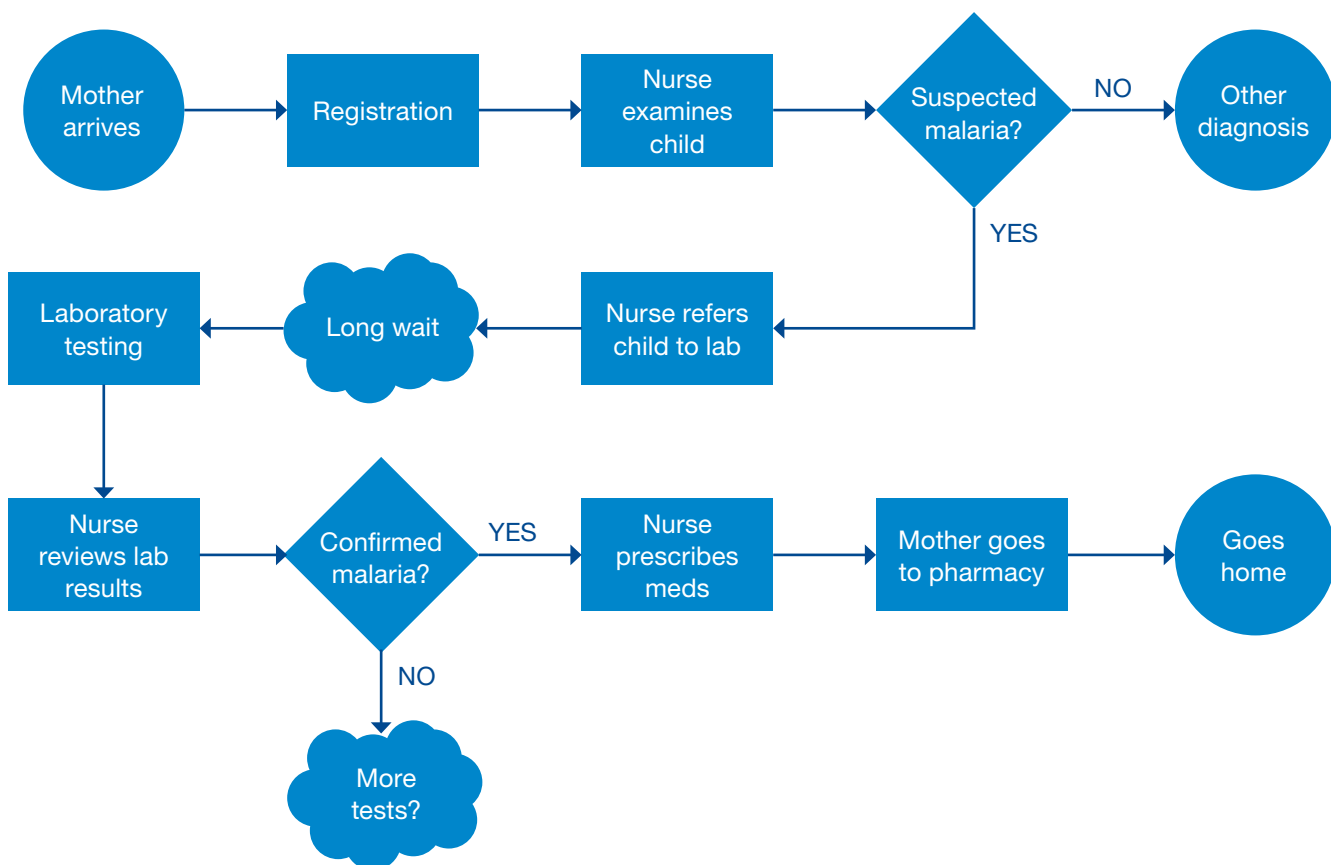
Mother arrives

Registration

Nurse examines child

Suspected malaria?

NO

Other diagnosis

YES

Nurse refers child to lab

Long wait

Laboratory testing

Nurse reviews lab results

Confirmed malaria?

YES

Nurse prescribes meds

Mother goes to pharmacy

Goes home

NO

More tests?